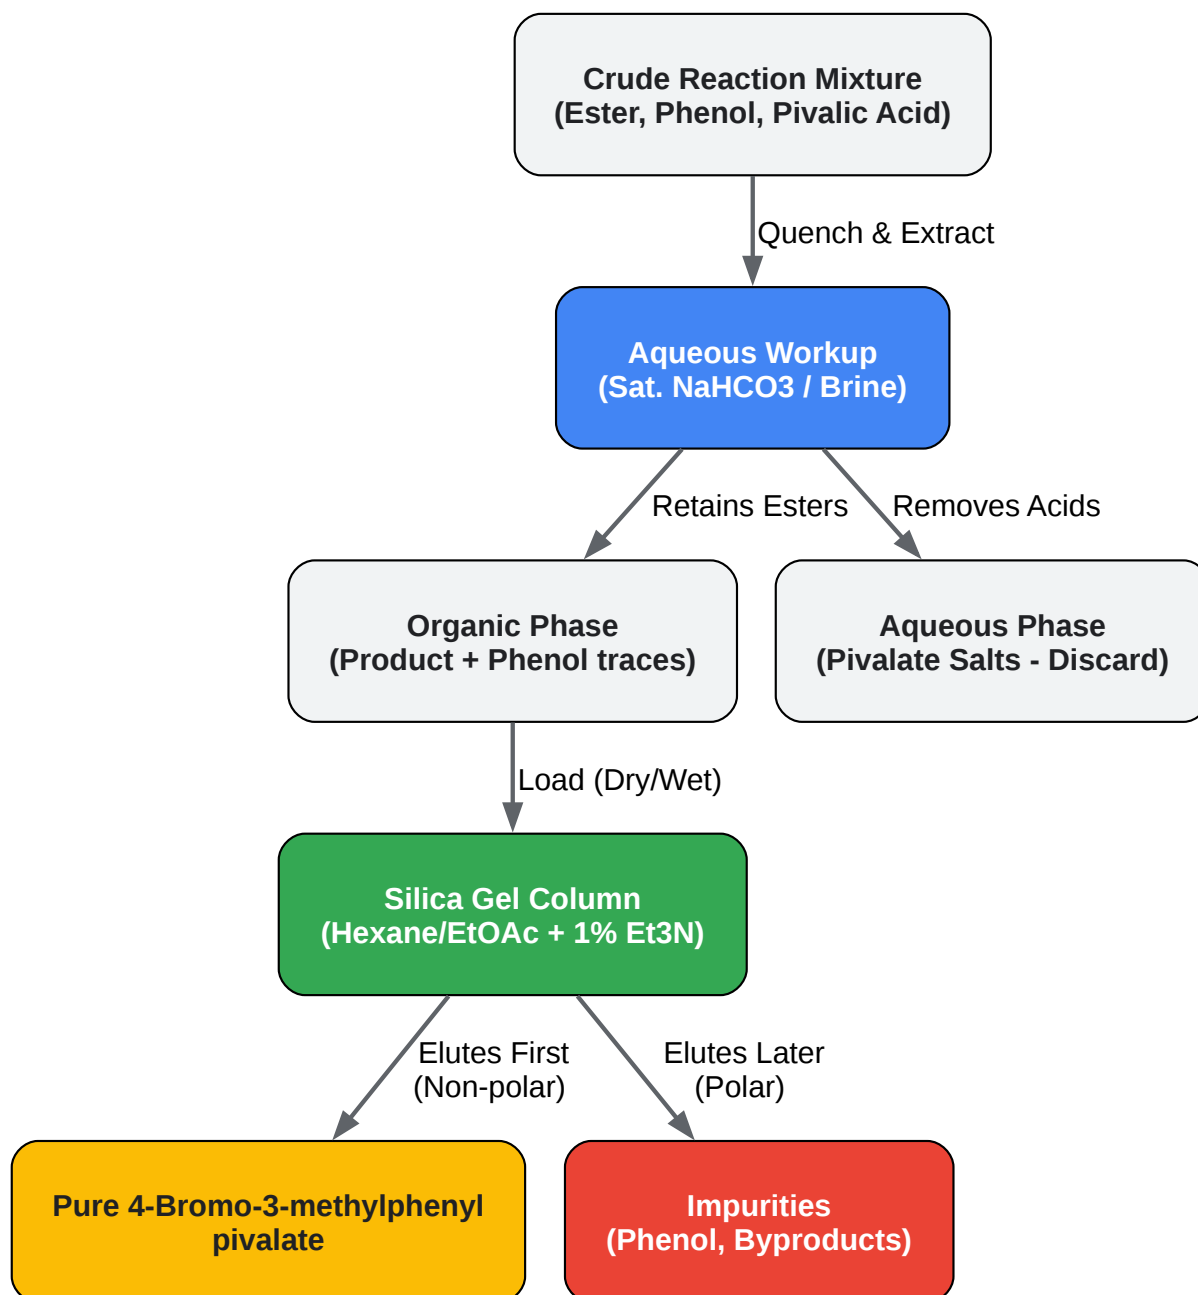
Crude Reaction Mixture
(Ester, Phenol, Pivalic Acid)

Quench & Extract

Aqueous Workup
(Sat. NaHCO3 / Brine)

Retains Esters

Removes Acids

Organic Phase
(Product + Phenol traces)

Aqueous Phase
(Pivalate Salts - Discard)

Load (Dry/Wet)

Silica Gel Column
(Hexane/EtOAc + 1% Et3N)

Elutes First
(Non-polar)

Elutes Later
(Polar)

Pure 4-Bromo-3-methylphenyl pivalate

Impurities
(Phenol, Byproducts)